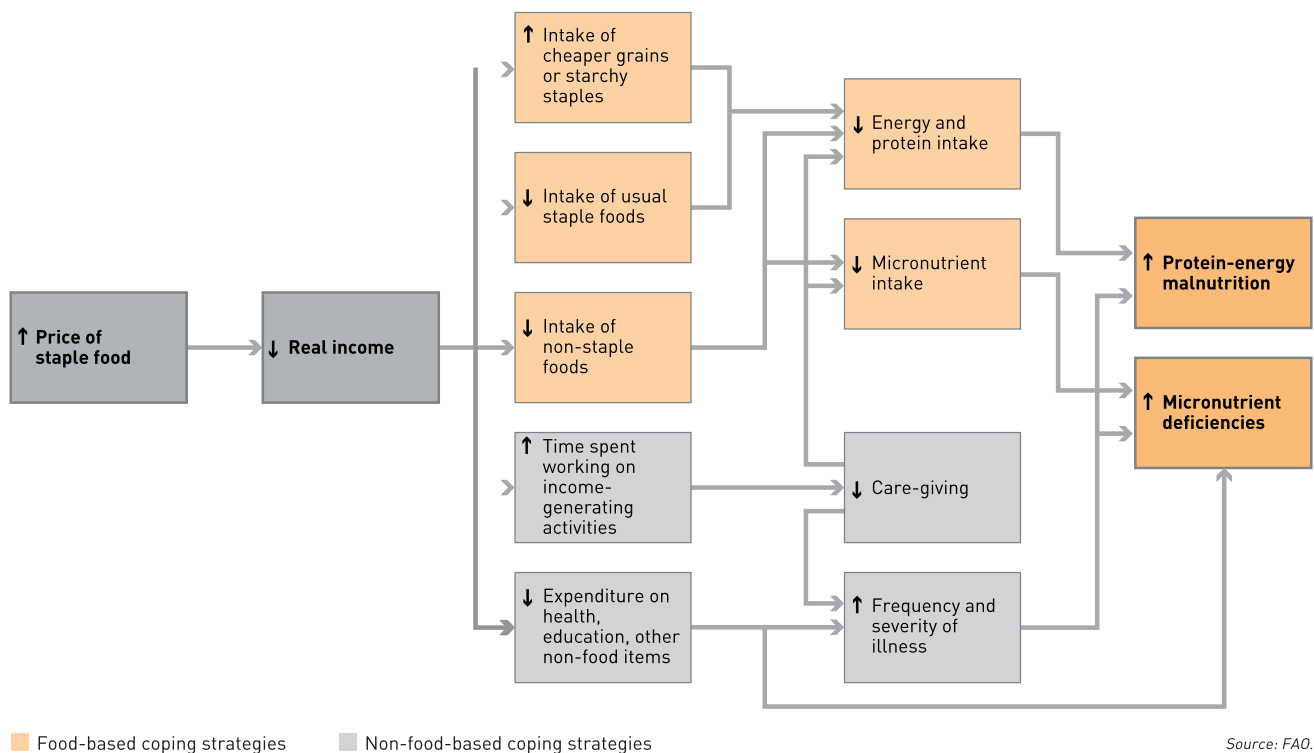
↑ Price of staple food

↓ Real income

↑ Intake of cheaper grains or starchy staples

↓ Intake of usual staple foods

↓ Intake of non-staple foods

↑ Time spent working on income-generating activities

↓ Expenditure on health, education, other non-food items

↓ Energy and protein intake

↓ Micronutrient intake

↓ Care-giving

↑ Frequency and severity of illness

↑ Protein-energy malnutrition

↑ Micronutrient deficiencies

Food-based coping strategies

Non-food-based coping strategies

Source: FAO.